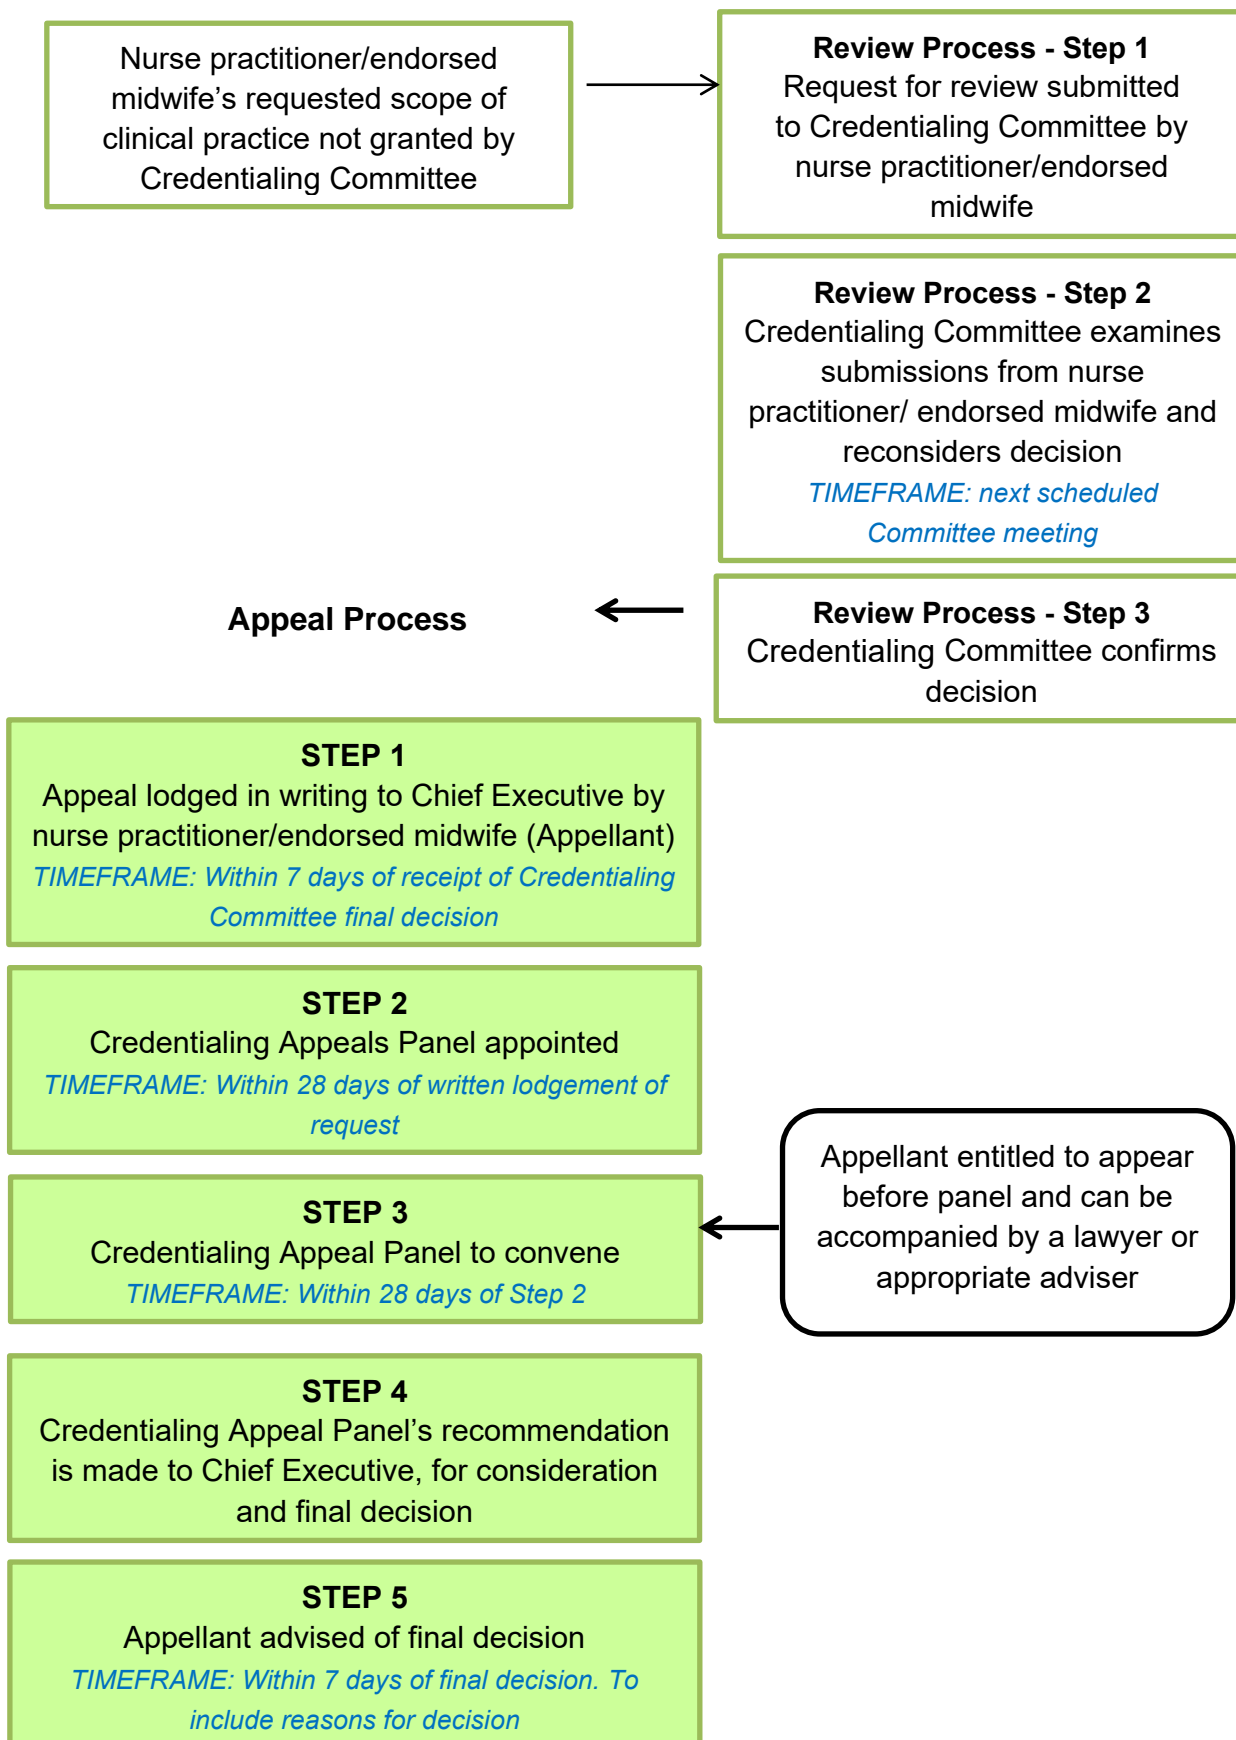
Nurse practitioner/endorsed midwife's requested scope of clinical practice not granted by Credentialing Committee

**Review Process - Step 1**
Request for review submitted to Credentialing Committee by nurse practitioner/endorsed midwife

**Review Process - Step 2**
Credentialing Committee examines submissions from nurse practitioner/ endorsed midwife and reconsiders decision
*TIMEFRAME: next scheduled Committee meeting*

**Review Process - Step 3**
Credentialing Committee confirms decision

**Appeal Process**

**STEP 1**
Appeal lodged in writing to Chief Executive by nurse practitioner/endorsed midwife (Appellant)
*TIMEFRAME: Within 7 days of receipt of Credentialing Committee final decision*

**STEP 2**
Credentialing Appeals Panel appointed
*TIMEFRAME: Within 28 days of written lodgement of request*

**STEP 3**
Credentialing Appeal Panel to convene
*TIMEFRAME: Within 28 days of Step 2*

Appellant entitled to appear before panel and can be accompanied by a lawyer or appropriate adviser

**STEP 4**
Credentialing Appeal Panel's recommendation is made to Chief Executive, for consideration and final decision

**STEP 5**
Appellant advised of final decision
*TIMEFRAME: Within 7 days of final decision. To include reasons for decision*